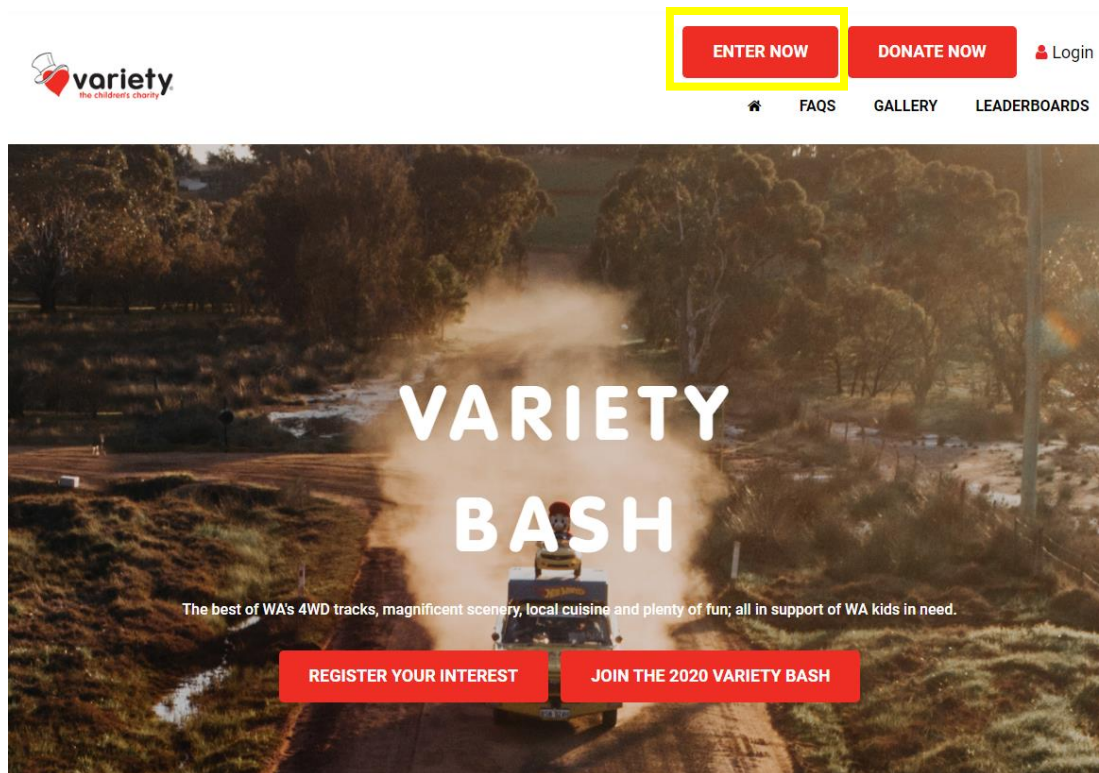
variety
the children's charity

ENTER NOW

DONATE NOW

Login

FAQS

GALLERY

LEADERBOARDS

VARIETY
BASH

The best of WA's 4WD tracks, magnificent scenery, local cuisine and plenty of fun; all in support of WA kids in need.

REGISTER YOUR INTEREST

JOIN THE 2020 VARIETY BASH